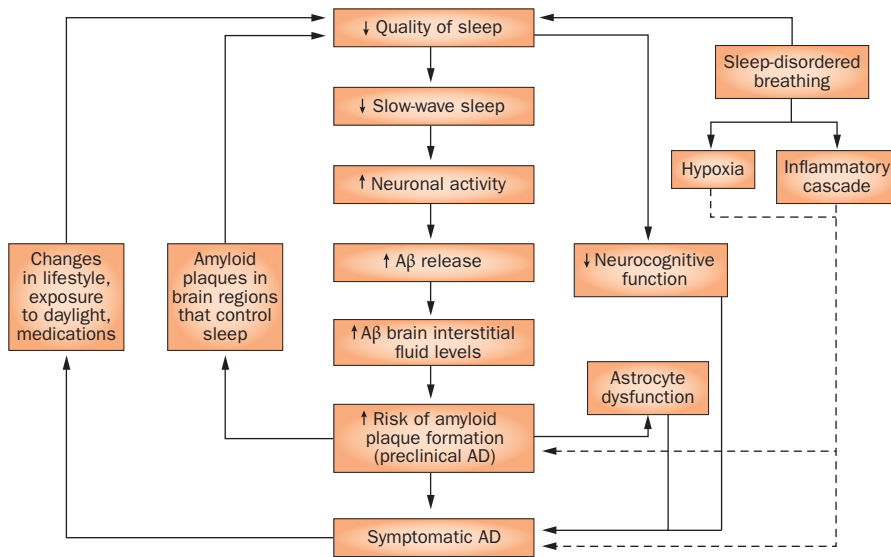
↓ Quality of sleep

Sleep-disordered breathing

↓ Slow-wave sleep

Hypoxia

Inflammatory cascade

↑ Neuronal activity

Changes in lifestyle, exposure to daylight, medications

Amyloid plaques in brain regions that control sleep

↑ Aβ release

↓ Neurocognitive function

↑ Aβ brain interstitial fluid levels

Astrocyte dysfunction

↑ Risk of amyloid plaque formation (preclinical AD)

Symptomatic AD